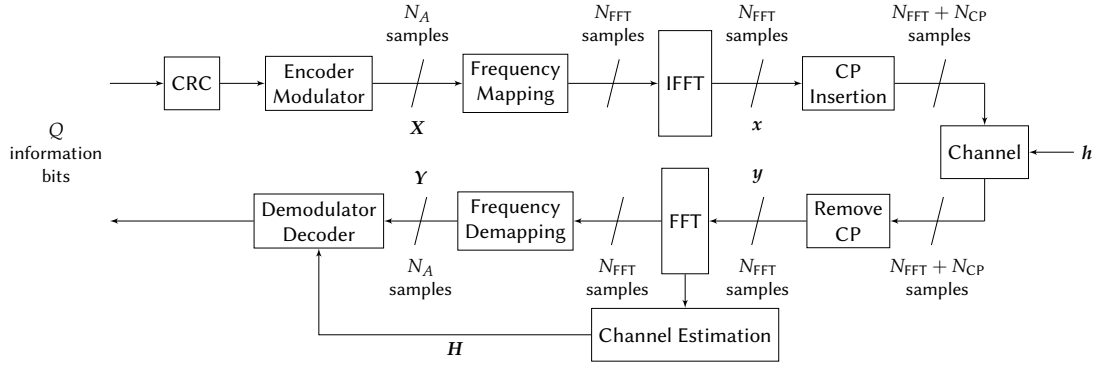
$N_A$ samples

$N_{\text{FFT}}$ samples

$N_{\text{FFT}}$ samples

$N_{\text{FFT}} + N_{\text{CP}}$ samples

CRC

Encoder Modulator

Frequency Mapping

IFFT

CP Insertion

$\boldsymbol{X}$

$\boldsymbol{x}$

$Q$ information bits

Channel

$\boldsymbol{h}$

$\boldsymbol{Y}$

$\boldsymbol{y}$

Demodulator Decoder

Frequency Demapping

FFT

Remove CP

$N_A$ samples

$N_{\text{FFT}}$ samples

$N_{\text{FFT}}$ samples

$N_{\text{FFT}} + N_{\text{CP}}$ samples

Channel Estimation

$\boldsymbol{H}$